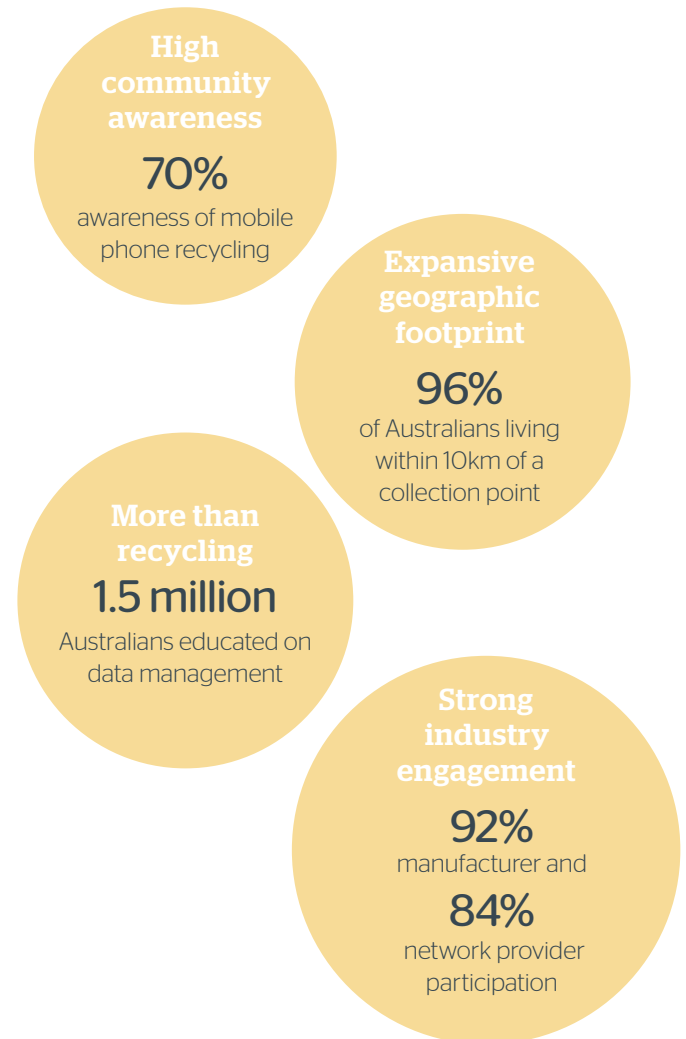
High community awareness

70%

awareness of mobile phone recycling

Expansive geographic footprint

96%

of Australians living within 10km of a collection point

More than recycling

1.5 million

Australians educated on data management

Strong industry engagement

92%

manufacturer and

84%

network provider participation